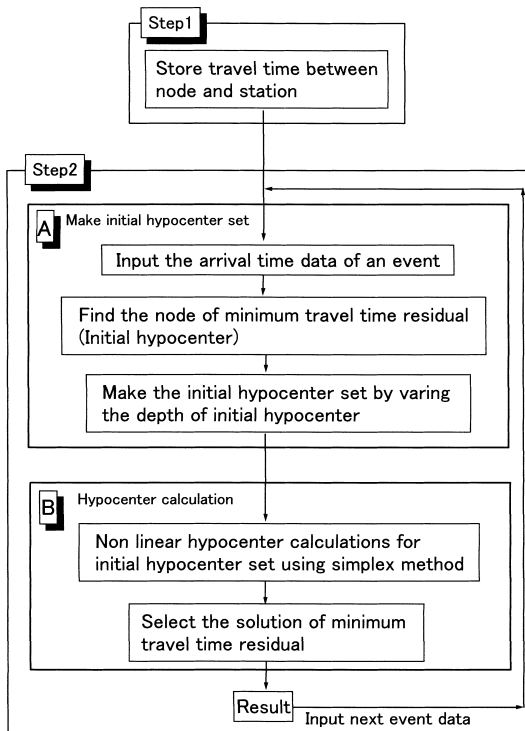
Step1

Store travel time between node and station

Step2

A Make initial hypocenter set

Input the arrival time data of an event

Find the node of minimum travel time residual (Initial hypocenter)

Make the initial hypocenter set by varing the depth of initial hypocenter

B Hypocenter calculation

Non linear hypocenter calculations for initial hypocenter set using simplex method

Select the solution of minimum travel time residual

Result

Input next event data